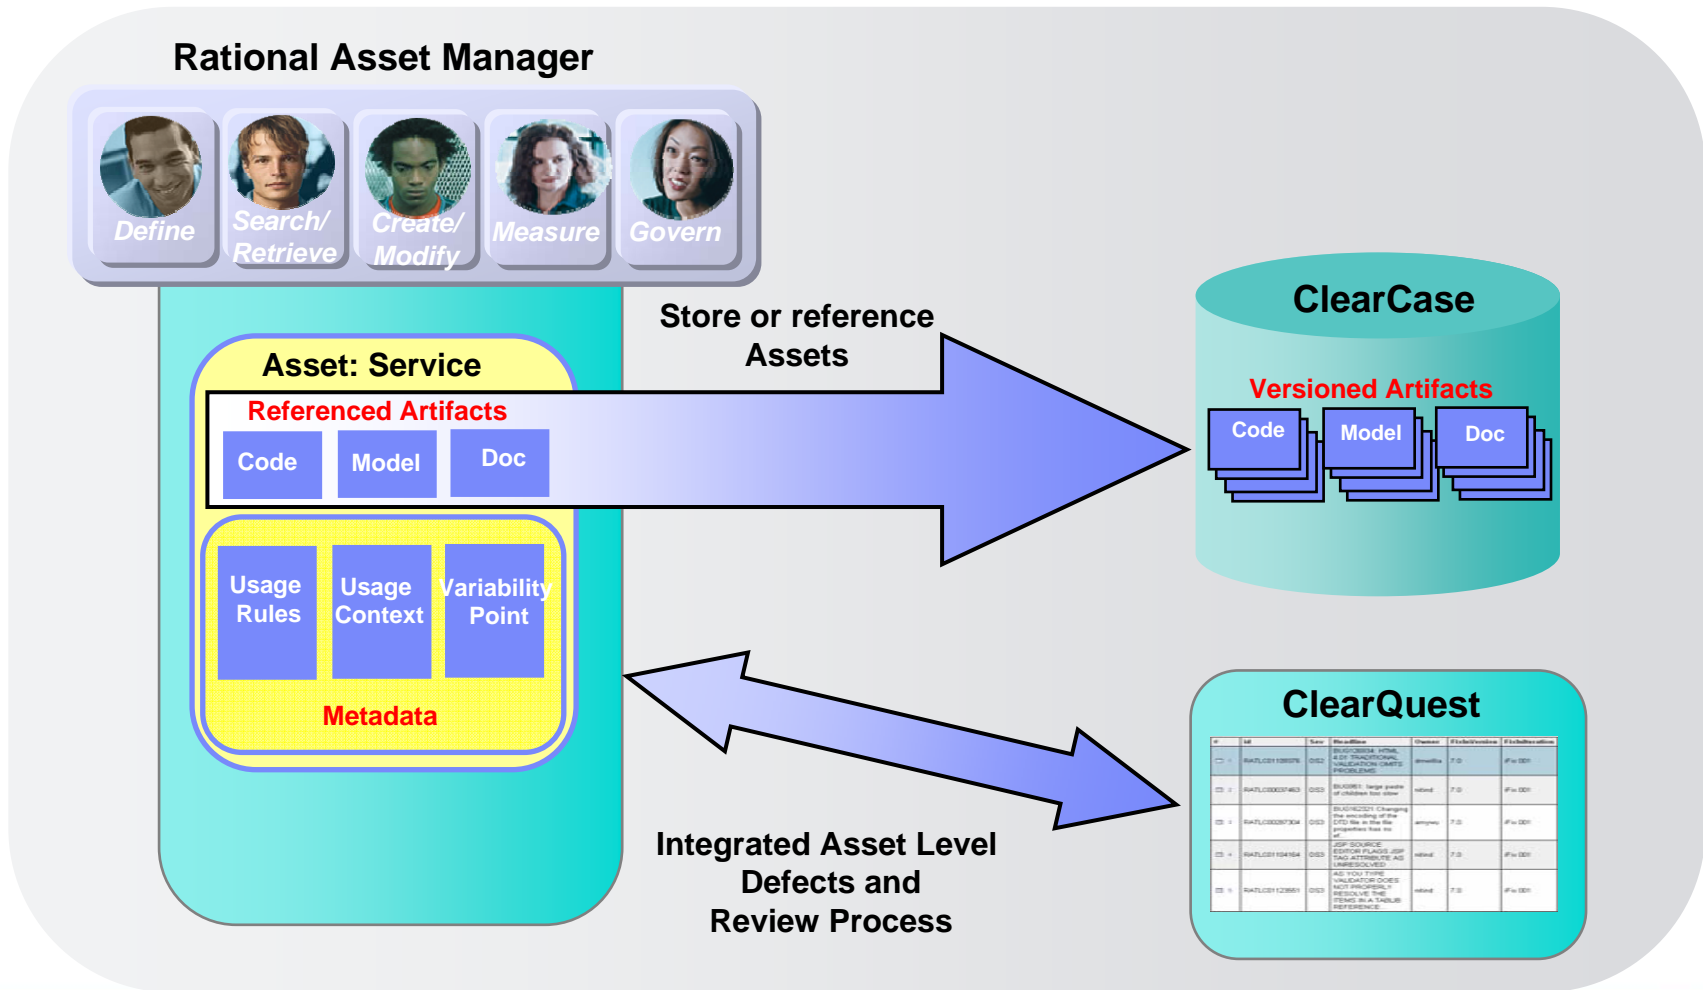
Rational Asset Manager

Define

Search/ Retrieve

Create/ Modify

Measure

Govern

Asset: Service

Referenced Artifacts

Code

Model

Doc

Usage Rules

Usage Context

Variability Point

Metadata

Store or reference Assets

ClearCase

Versioned Artifacts

Code

Model

Doc

ClearQuest

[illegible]

Integrated Asset Level Defects and Review Process